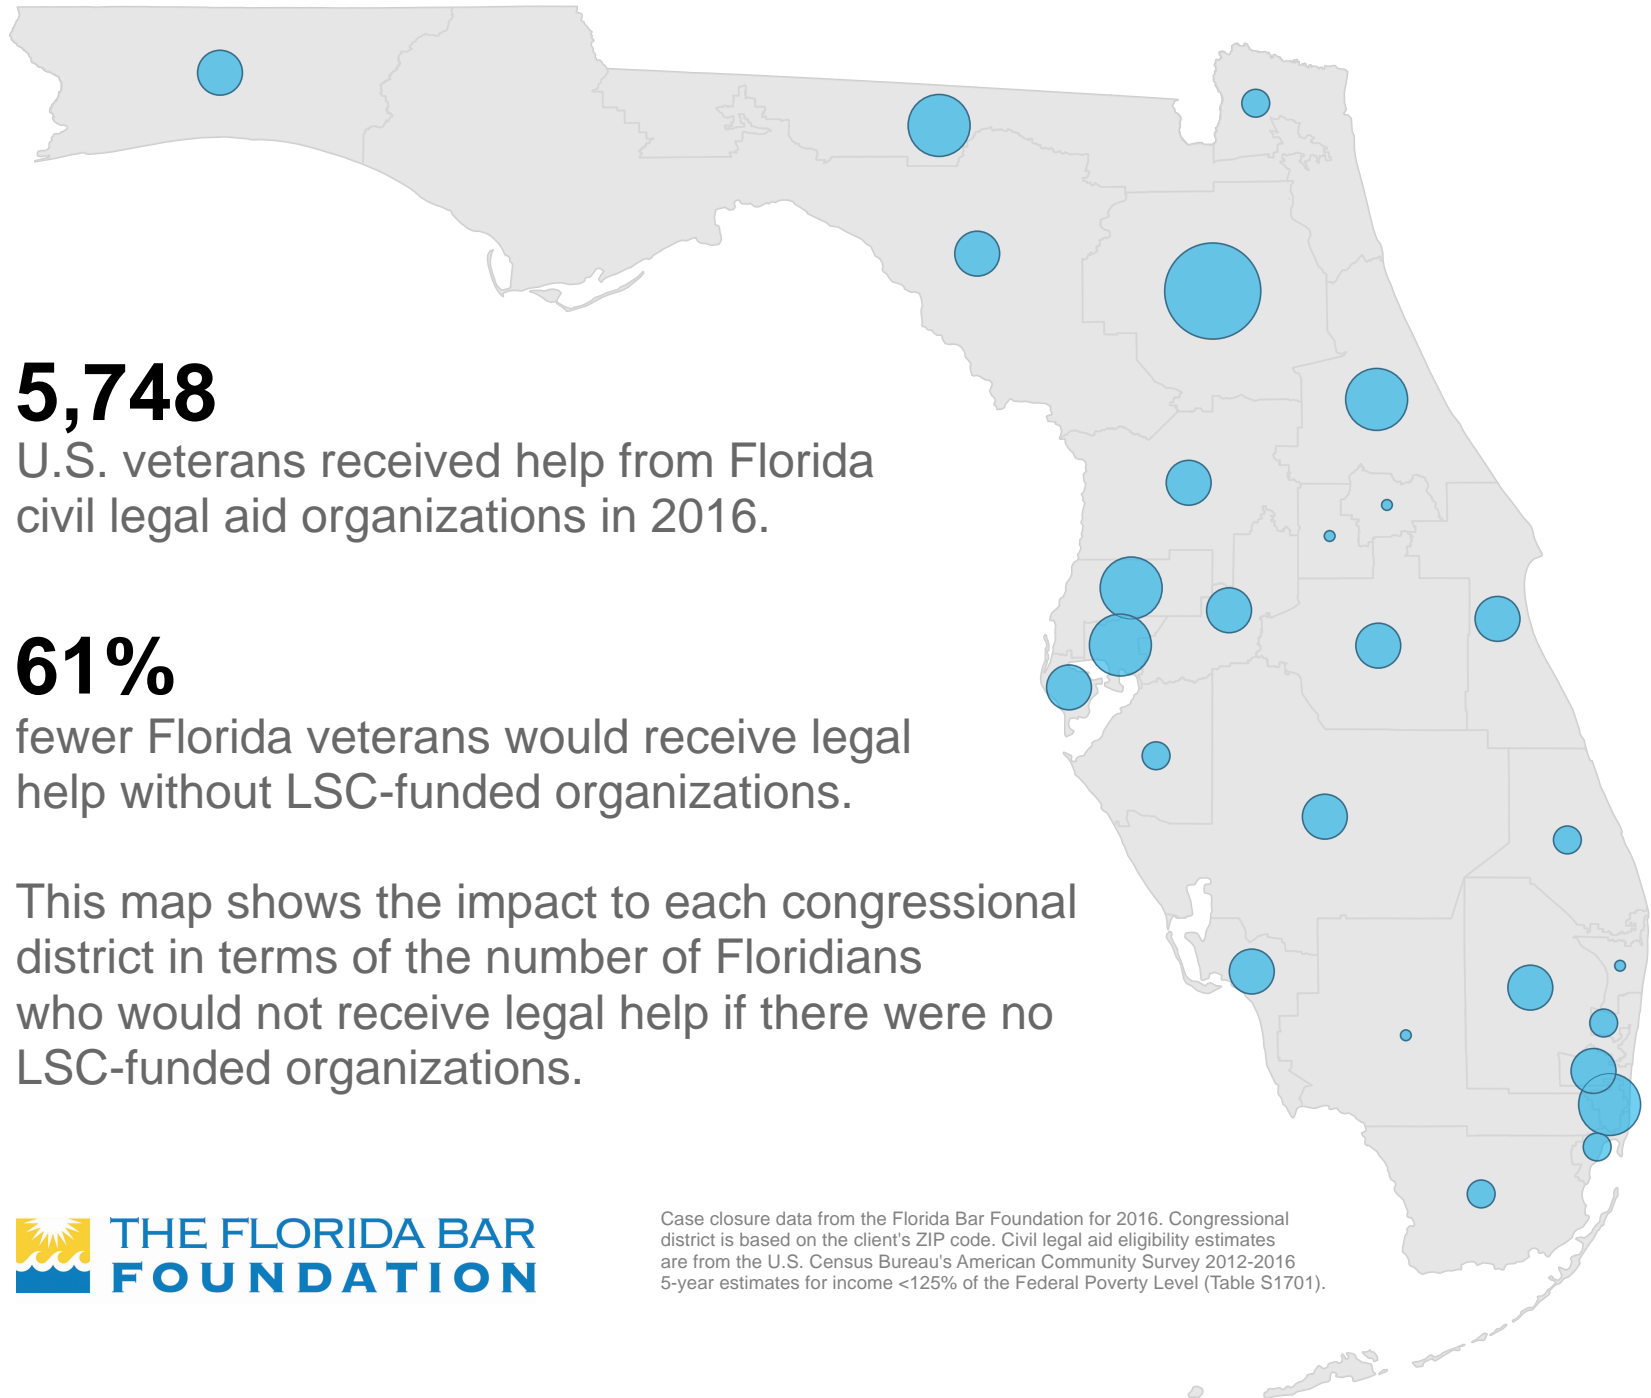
5,748
U.S. veterans received help from Florida civil legal aid organizations in 2016.

61%
fewer Florida veterans would receive legal help without LSC-funded organizations.

This map shows the impact to each congressional district in terms of the number of Floridians who would not receive legal help if there were no LSC-funded organizations.

THE FLORIDA BAR FOUNDATION

Case closure data from the Florida Bar Foundation for 2016. Congressional district is based on the client's ZIP code. Civil legal aid eligibility estimates are from the U.S. Census Bureau's American Community Survey 2012-2016 5-year estimates for income <125% of the Federal Poverty Level (Table S1701).